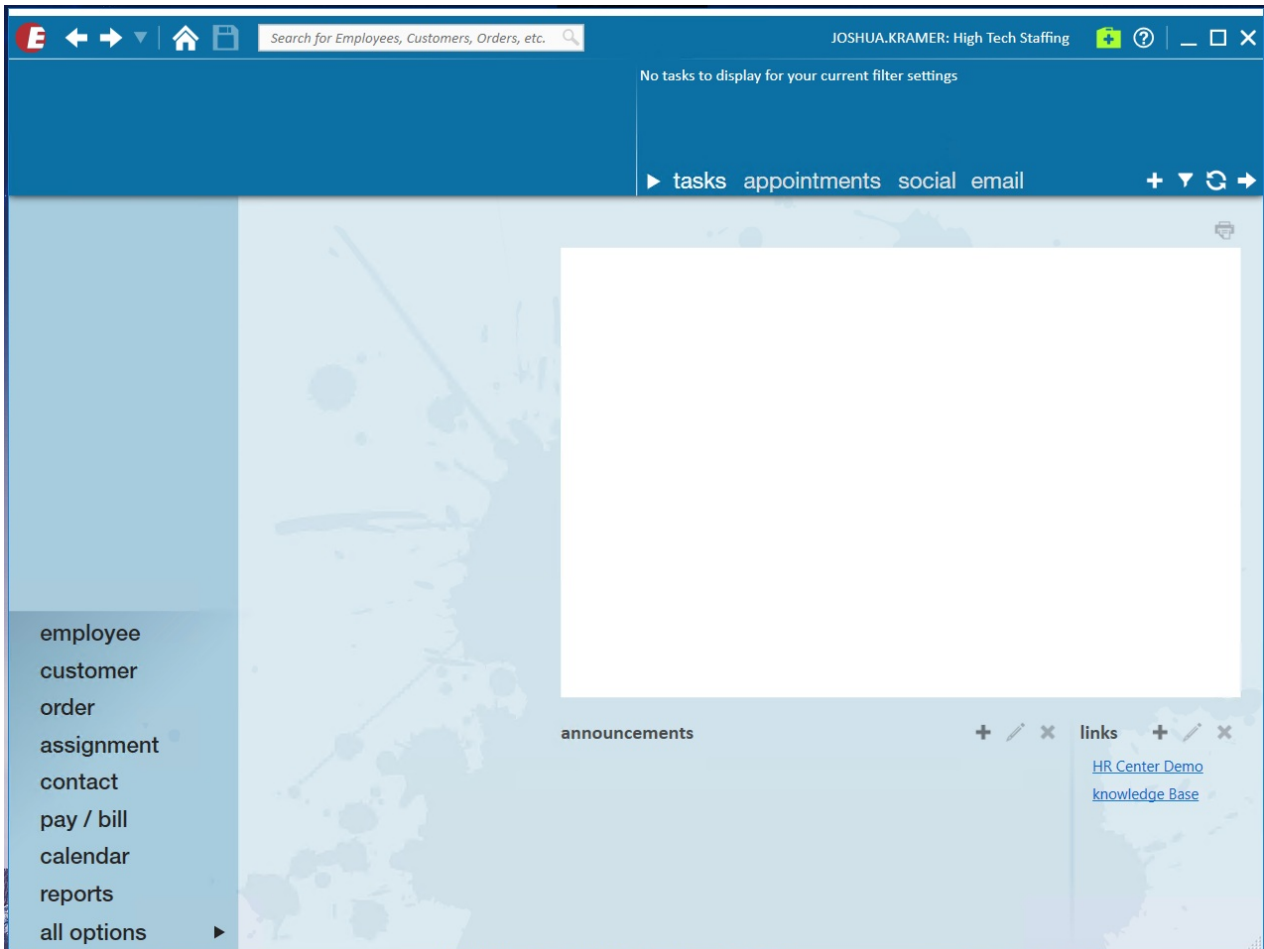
E

Search for Employees, Customers, Orders, etc.

JOSHUA.KRAMER: High Tech Staffing

No tasks to display for your current filter settings

▶ tasks appointments social email

employee
customer
order
assignment
contact
pay / bill
calendar
reports
all options ▶

announcements

links

HR Center Demo
knowledge Base